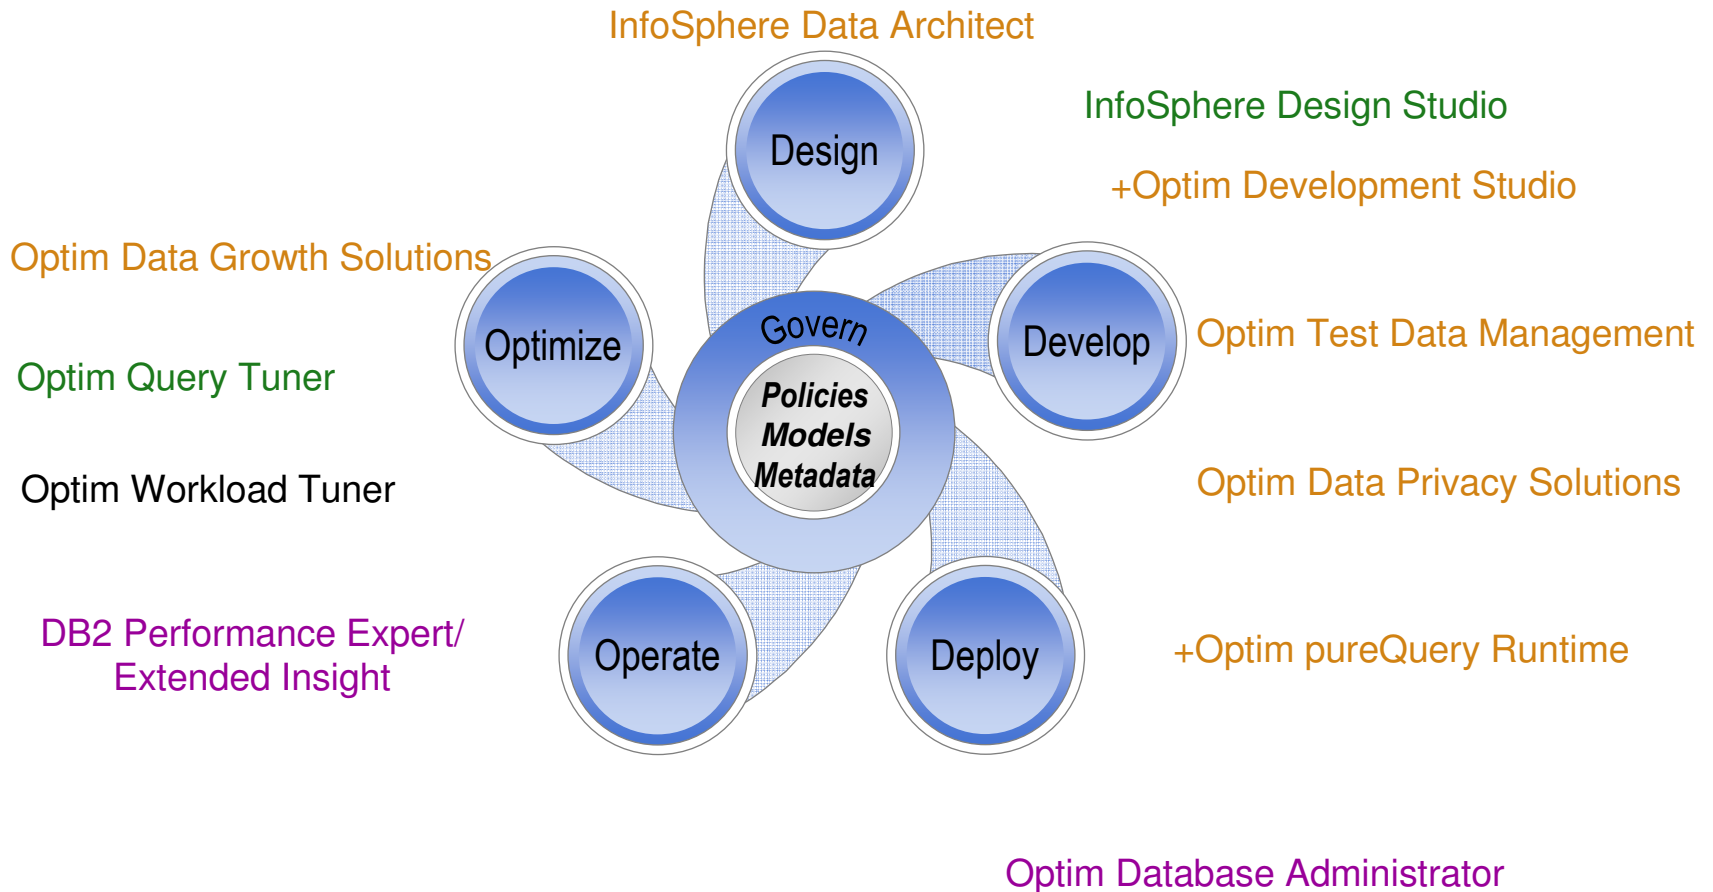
InfoSphere Data Architect

InfoSphere Design Studio

+Optim Development Studio

Design

Optim Data Growth Solutions

Optimize

Govern

Policies
Models
Metadata

Develop

Optim Test Data Management

Optim Query Tuner

Optim Workload Tuner

Optim Data Privacy Solutions

DB2 Performance Expert/
Extended Insight

Operate

Deploy

+Optim pureQuery Runtime

Optim Database Administrator